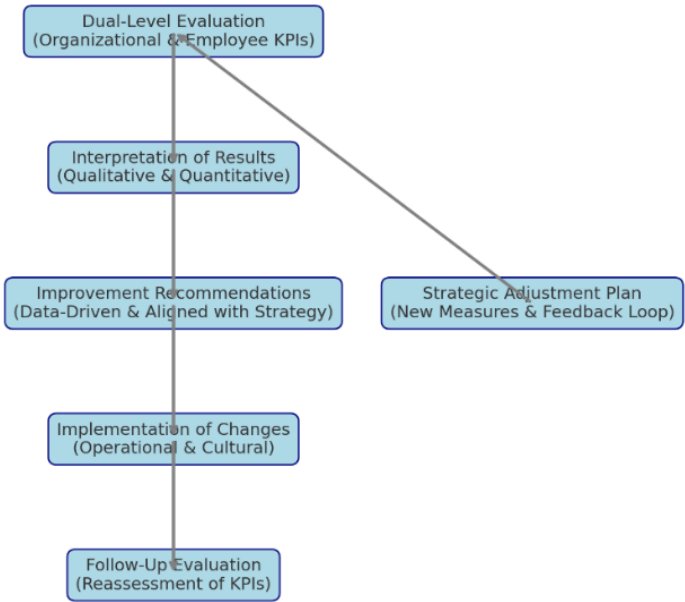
Dual-Level Evaluation
(Organizational & Employee KPIs)

Interpretation of Results
(Qualitative & Quantitative)

Improvement Recommendations
(Data-Driven & Aligned with Strategy)

Strategic Adjustment Plan
(New Measures & Feedback Loop)

Implementation of Changes
(Operational & Cultural)

Follow-Up Evaluation
(Reassessment of KPIs)